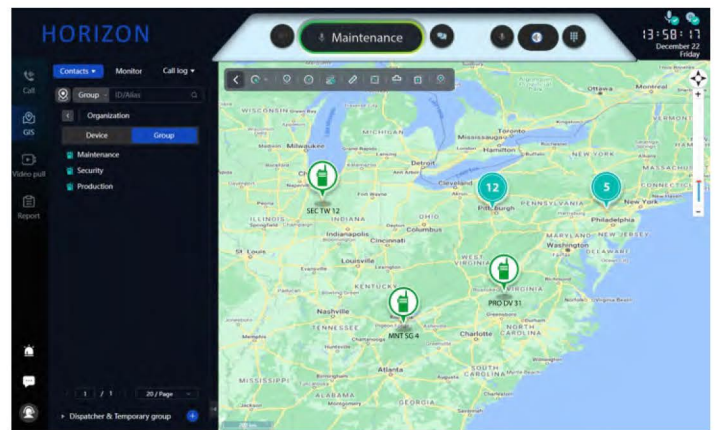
HORIZON

Maintenance

13:58:17
December 22
Friday

Call
GIS
Video pull
Report

Contacts ▾ Monitor Call log ▾

Group ID/Alias

Organization

Device Group

Maintenance
Security
Production

1 / 1 20 / Page

Dispatcher & Temporary group

WISCONSIN
MICHIGAN
Mississauga
Toronto
Hamilton
Buffalo
NEW YORK
VERMONT
Montreal
Detroit
Chicago
Cleveland
Pittsburgh
PENNSYLVANIA
New York
Philadelphia
MASSACHUSETTS
CONNECTICUT
ILLINOIS
OHIO
Columbus
Indianapolis
Cincinnati
INDIANA
Fort Wayne
Springfield
MARYLAND
Washington
NEW JERSEY
DELAWARE
WEST VIRGINIA
VIRGINIA
Louisville
KENTUCKY
Evansville
Lexington
Nashville
TENNESSEE
Knoxville
Charlotte
NORTH CAROLINA
Greensboro
Atlanta
SOUTH CAROLINA
GEORGIA
ALABAMA
MISSISSIPPI
Chattanooga

SEC TW 12
12
5
PRO DV 31
MNT SG 4